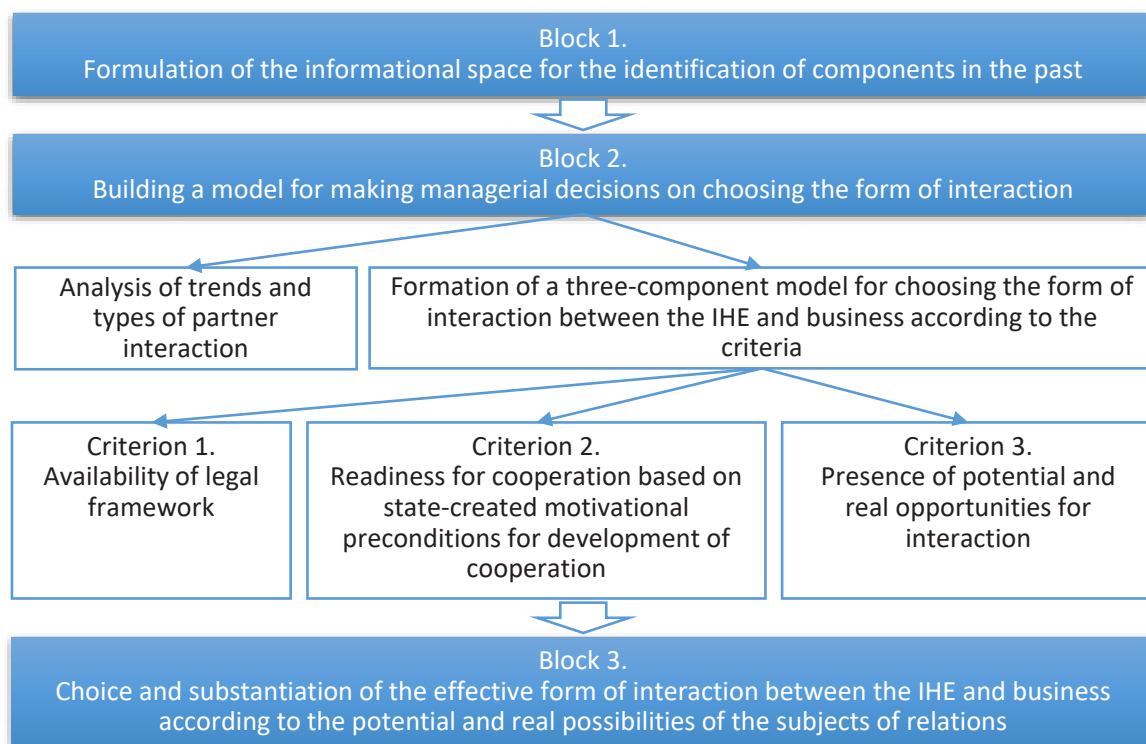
Block 1.
Formulation of the informational space for the identification of components in the past

Block 2.
Building a model for making managerial decisions on choosing the form of interaction

Analysis of trends and types of partner interaction

Formation of a three-component model for choosing the form of interaction between the IHE and business according to the criteria

Criterion 1.
Availability of legal framework

Criterion 2.
Readiness for cooperation based on state-created motivational preconditions for development of cooperation

Criterion 3.
Presence of potential and real opportunities for interaction

Block 3.
Choice and substantiation of the effective form of interaction between the IHE and business according to the potential and real possibilities of the subjects of relations